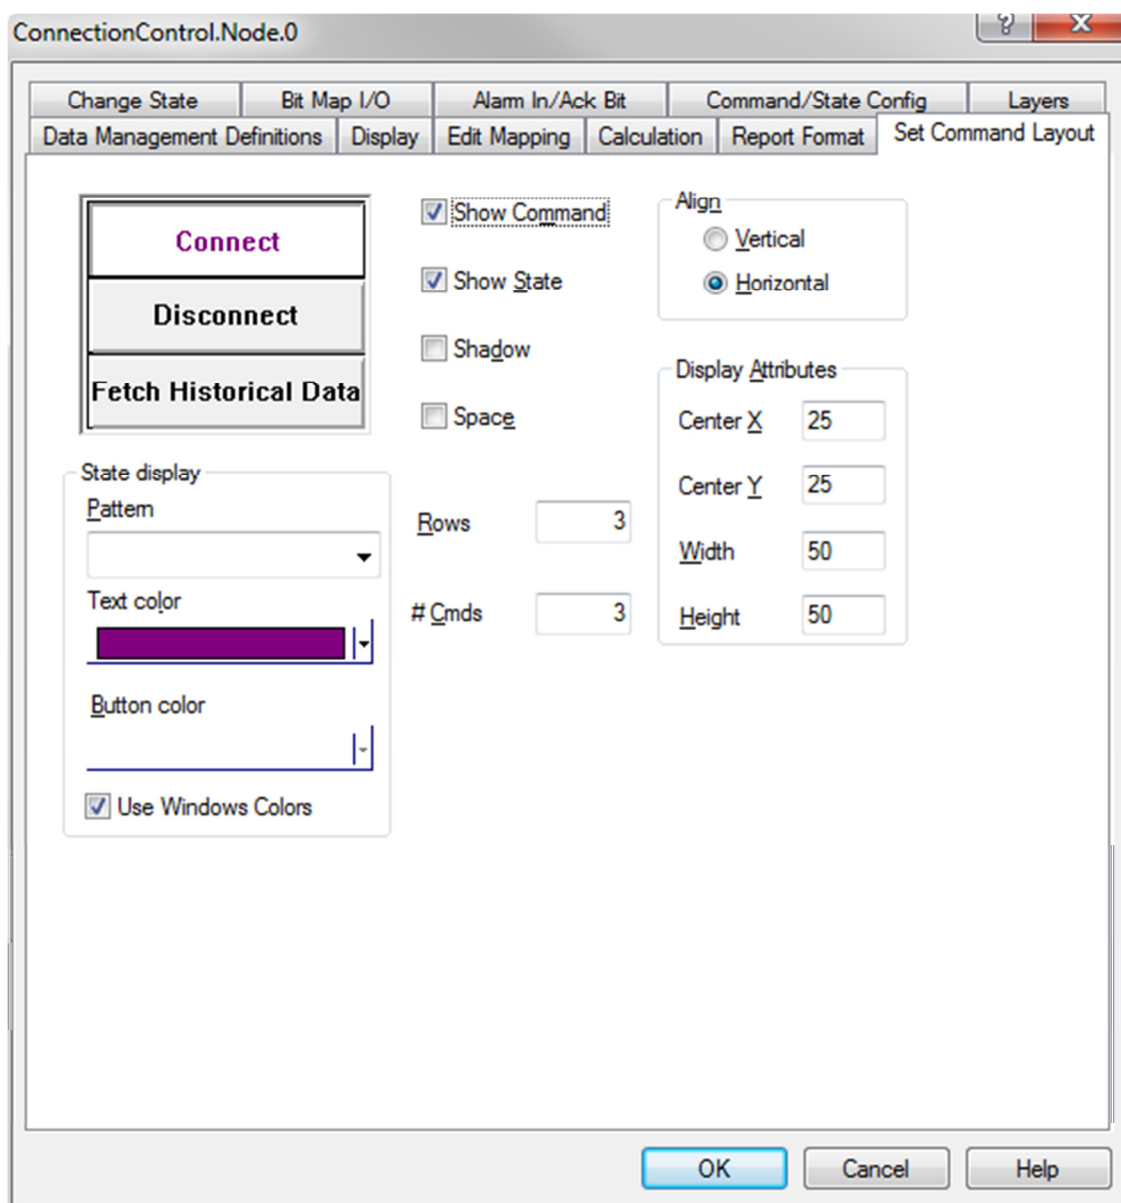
ConnectionControl.Node.0

Change State
Bit Map I/O
Alarm In/Ack Bit
Command/State Config
Layers
Data Management Definitions
Display
Edit Mapping
Calculation
Report Format
Set Command Layout

Connect
Disconnect
Fetch Historical Data

Show Command
Show State
Shadow
Space

Align
Vertical
Horizontal

Display Attributes
Center X 25
Center Y 25
Width 50
Height 50

State display
Pattern
Text color
Button color
Use Windows Colors

Rows 3
# Cmds 3

OK
Cancel
Help